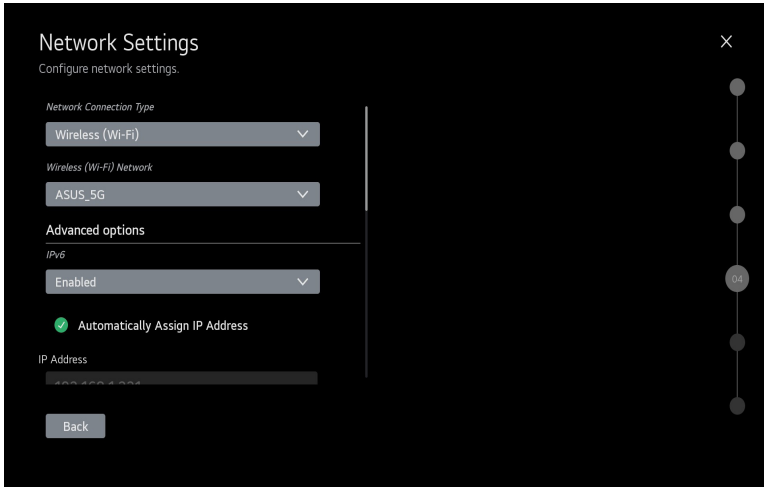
Network Settings
Configure network settings.

Network Connection Type
Wireless (Wi-Fi)

Wireless (Wi-Fi) Network
ASUS_5G

Advanced options

IPv6
Enabled

Automatically Assign IP Address

IP Address
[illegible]

Back

×

04